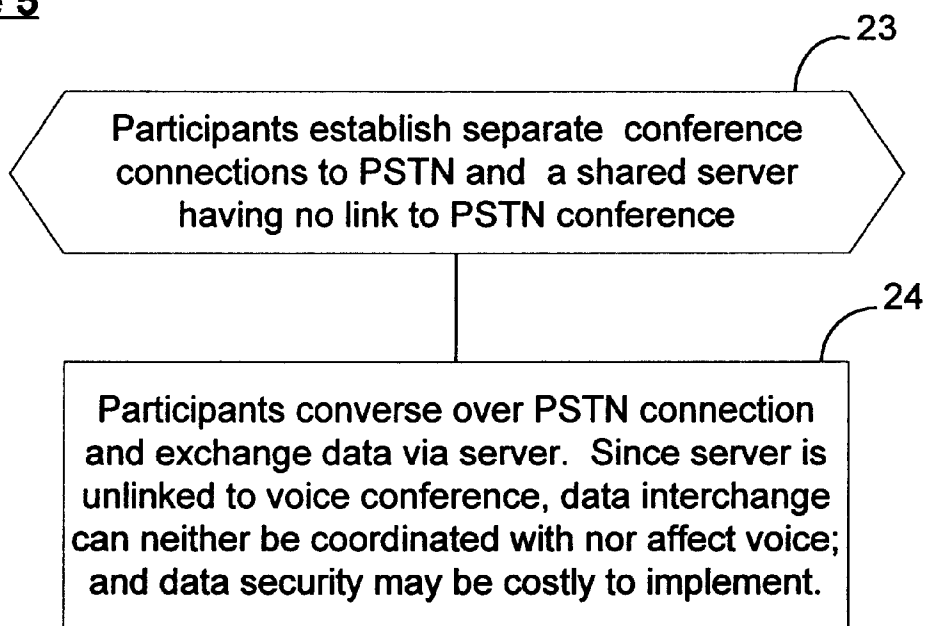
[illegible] 5

23

Participants establish separate conference connections to PSTN and a shared server having no link to PSTN conference

24

Participants converse over PSTN connection and exchange data via server. Since server is unlinked to voice conference, data interchange can neither be coordinated with nor affect voice; and data security may be costly to implement.